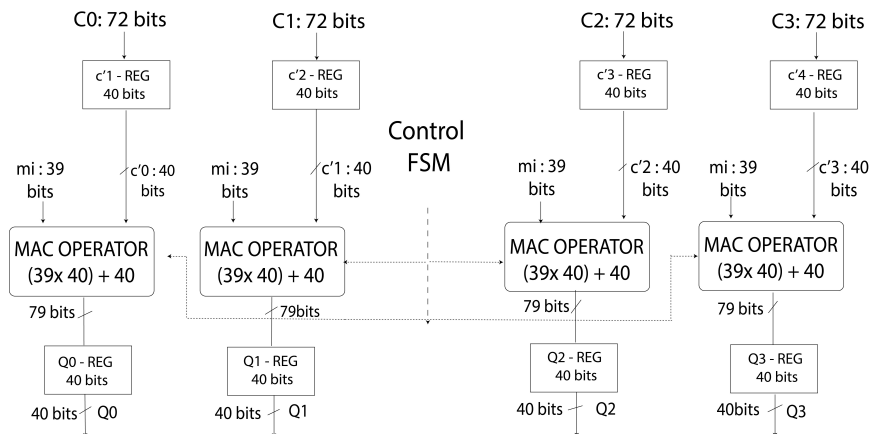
C0: 72 bits

c'1 - REG
40 bits

mi : 39 bits

c'0 : 40 bits

MAC OPERATOR
(39x 40) + 40

79 bits

Q0 - REG
40 bits

40 bits Q0

C1: 72 bits

c'2 - REG
40 bits

mi : 39 bits

c'1 : 40 bits

MAC OPERATOR
(39x 40) + 40

79bits

Q1 - REG
40 bits

40 bits Q1

Control
FSM

C2: 72 bits

c'3 - REG
40 bits

mi : 39 bits

c'2 : 40 bits

MAC OPERATOR
(39x 40) + 40

79 bits

Q2 - REG
40 bits

40 bits Q2

C3: 72 bits

c'4 - REG
40 bits

mi : 39 bits

c'3 : 40 bits

MAC OPERATOR
(39x 40) + 40

79 bits

Q3 - REG
40 bits

40bits Q3